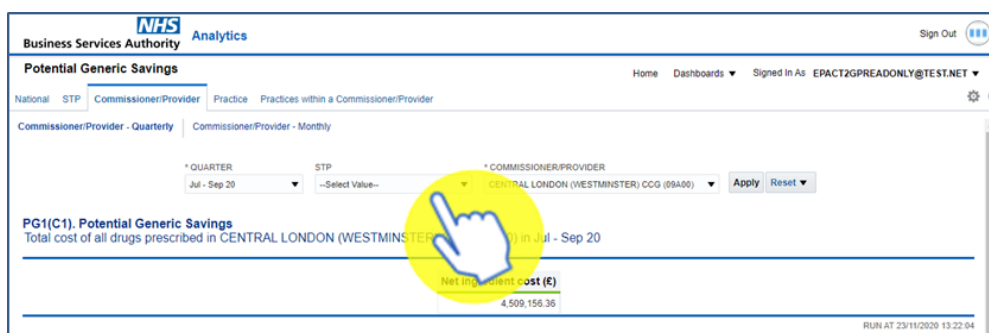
NHS
Business Services Authority Analytics

Sign Out

Potential Generic Savings

Home Dashboards ▼ Signed In As EPACT2GPREADONLY@TEST.NET ▼

National STP Commissioner/Provider Practice Practices within a Commissioner/Provider

Commissioner/Provider - Quarterly Commissioner/Provider - Monthly

* QUARTER
Jul - Sep 20

STP
--Select Value--

* COMMISSIONER/PROVIDER
CENTRAL LONDON (WESTMINSTER) CCG (09A00)

Apply Reset ▼

PG1(C1). Potential Generic Savings
Total cost of all drugs prescribed in CENTRAL LONDON (WESTMINSTER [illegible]) in Jul - Sep 20

Net ingredient cost (£)
4,509,156.36

RUN AT 23/11/2020 13:22:04